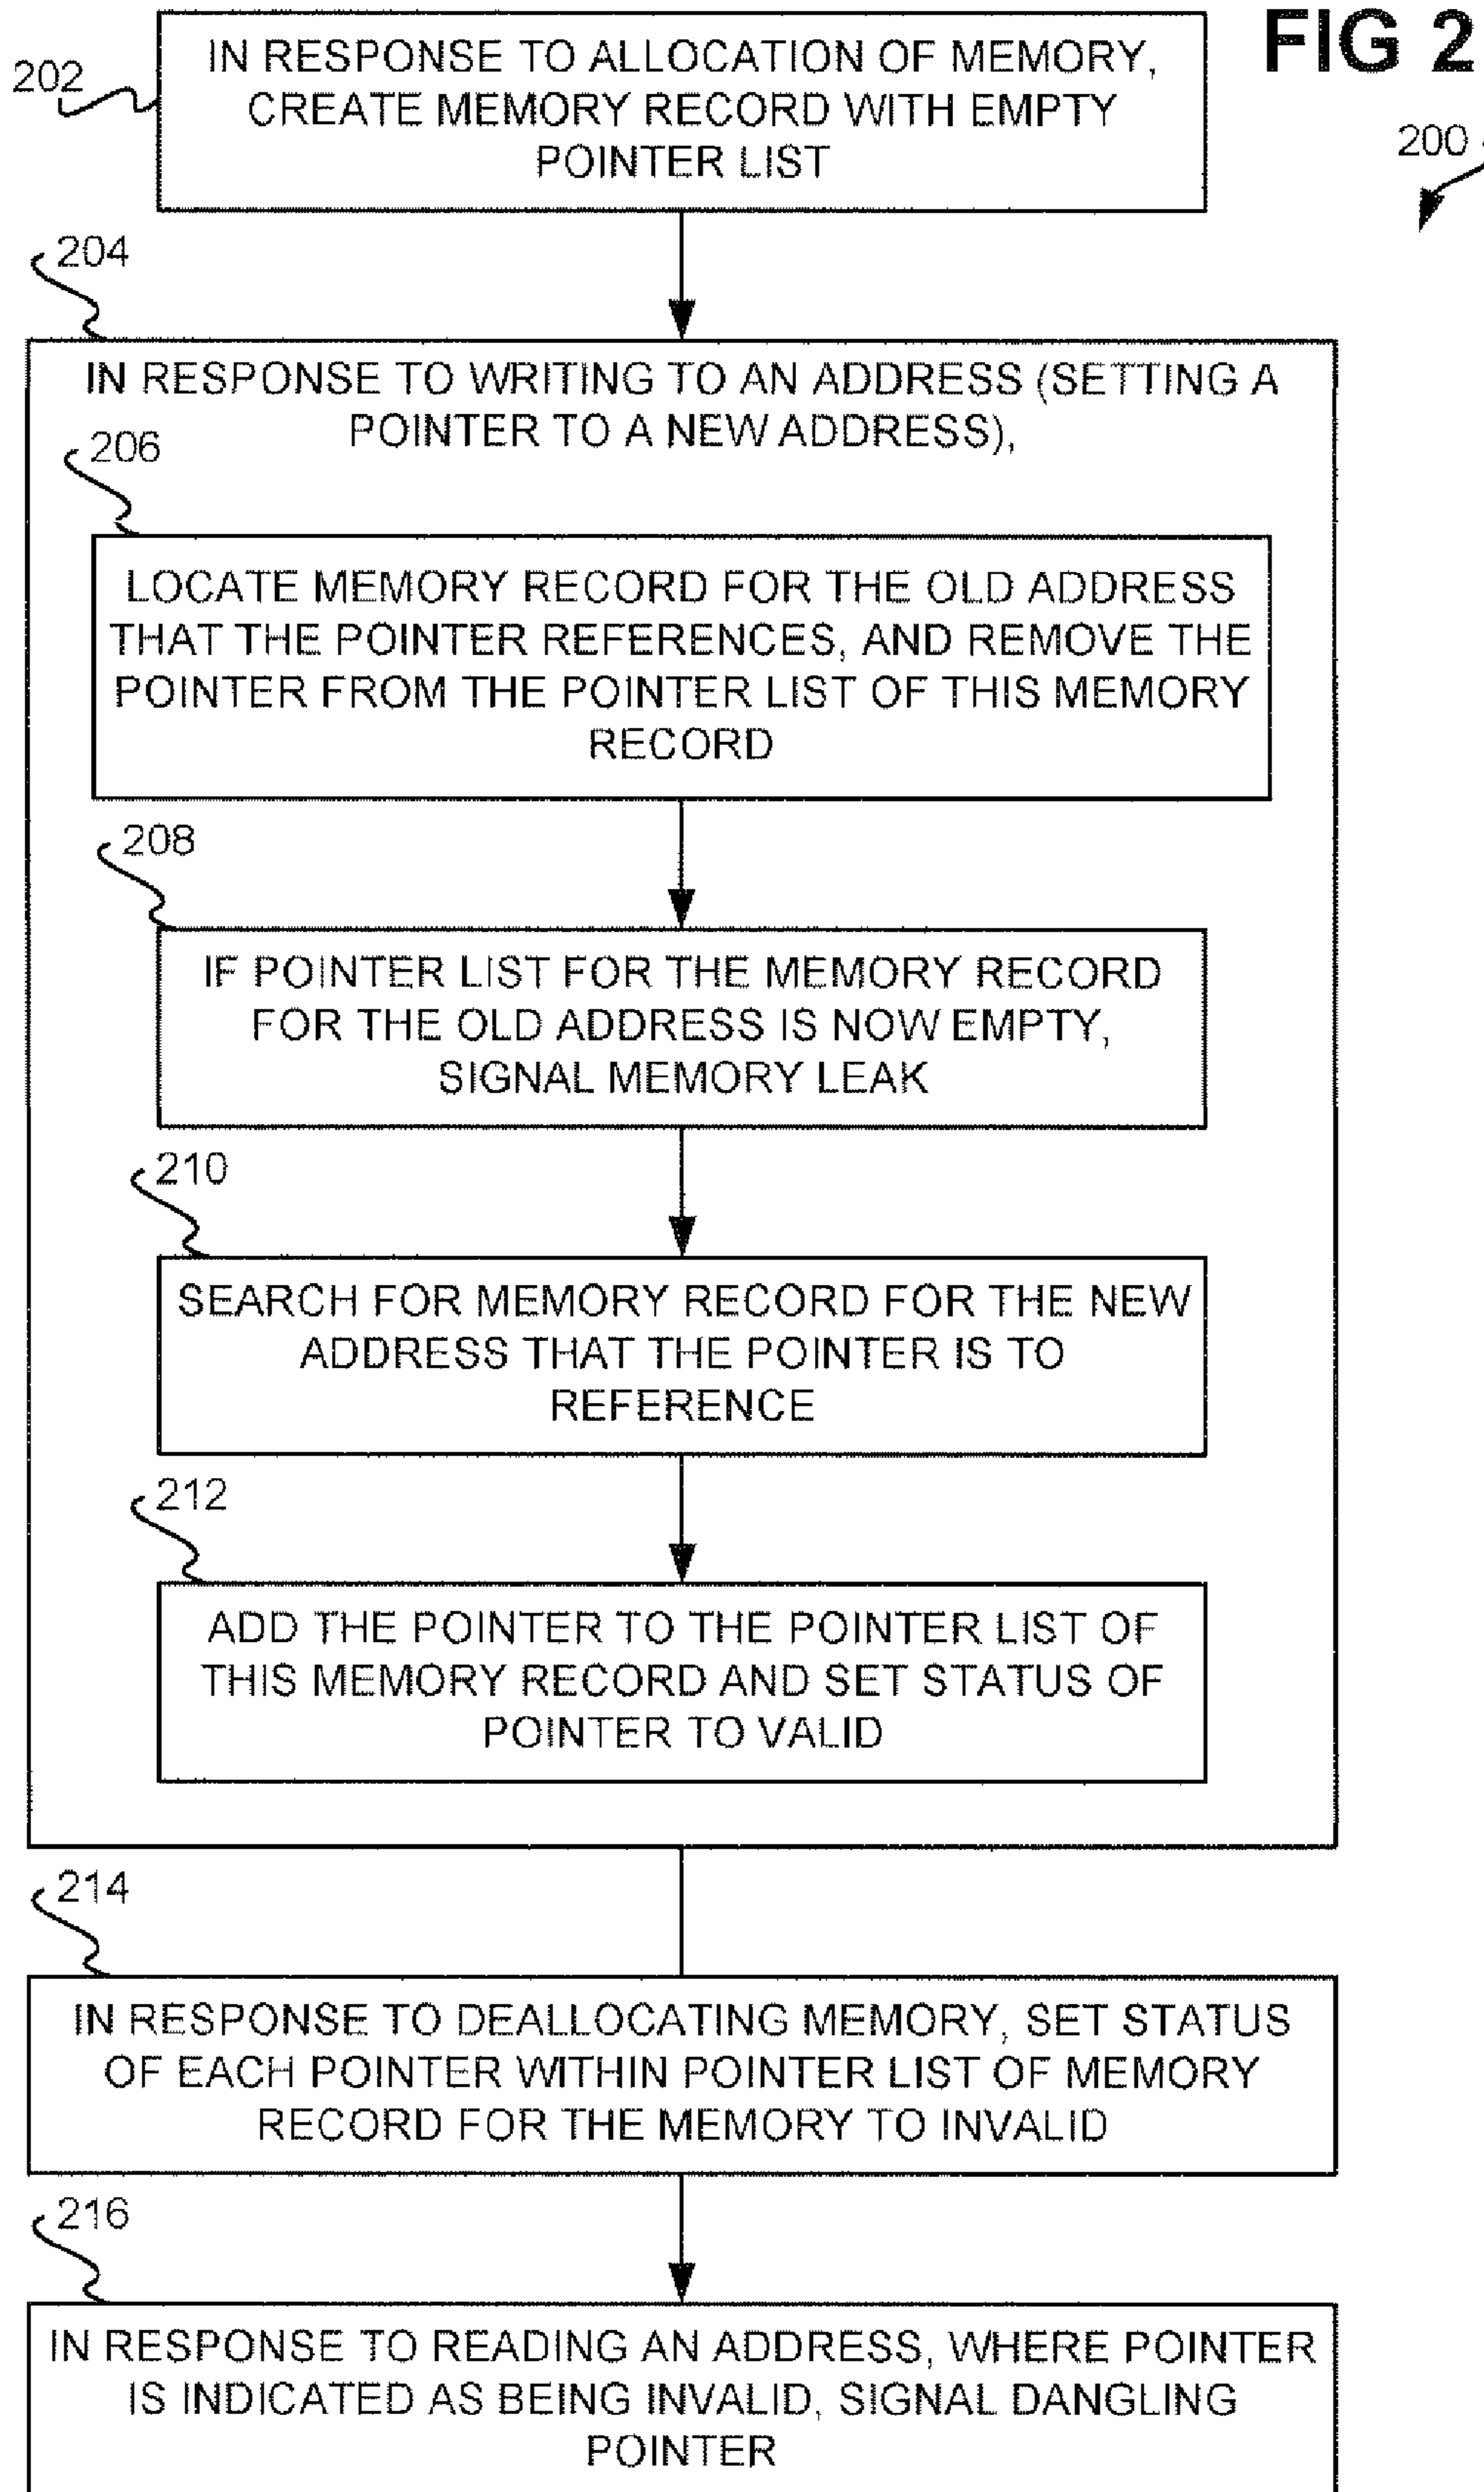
FIG 2

200

202

IN RESPONSE TO ALLOCATION OF MEMORY, CREATE MEMORY RECORD WITH EMPTY POINTER LIST

204

IN RESPONSE TO WRITING TO AN ADDRESS (SETTING A POINTER TO A NEW ADDRESS),

206

LOCATE MEMORY RECORD FOR THE OLD ADDRESS THAT THE POINTER REFERENCES, AND REMOVE THE POINTER FROM THE POINTER LIST OF THIS MEMORY RECORD

208

IF POINTER LIST FOR THE MEMORY RECORD FOR THE OLD ADDRESS IS NOW EMPTY, SIGNAL MEMORY LEAK

210

SEARCH FOR MEMORY RECORD FOR THE NEW ADDRESS THAT THE POINTER IS TO REFERENCE

212

ADD THE POINTER TO THE POINTER LIST OF THIS MEMORY RECORD AND SET STATUS OF POINTER TO VALID

214

IN RESPONSE TO DEALLOCATING MEMORY, SET STATUS OF EACH POINTER WITHIN POINTER LIST OF MEMORY RECORD FOR THE MEMORY TO INVALID

216

IN RESPONSE TO READING AN ADDRESS, WHERE POINTER IS INDICATED AS BEING INVALID, SIGNAL DANGLING POINTER